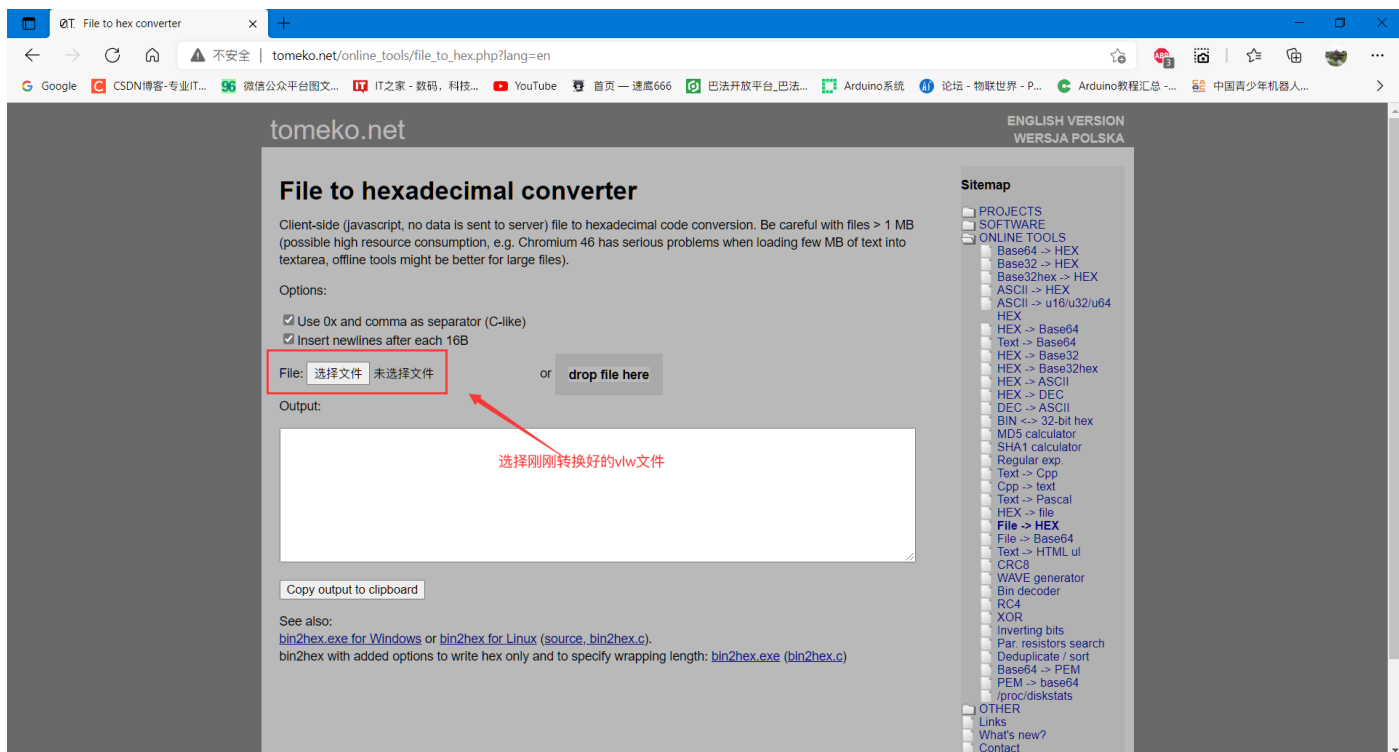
ØT. File to hex converter

不安全 | tomeko.net/online_tools/file_to_hex.php?lang=en

Google CSDN博客-专业IT... 微信公众平台图文... IT之家 - 数码，科技... YouTube 首页 — 速鹰666 巴法开放平台_巴法... Arduino系统 论坛 - 物联世界 - P... Arduino教程汇总 -... 中国青少年机器人...

tomeko.net

ENGLISH VERSION
WERSJA POLSKA

File to hexadecimal converter

Client-side (javascript, no data is sent to server) file to hexadecimal code conversion. Be careful with files > 1 MB (possible high resource consumption, e.g. Chromium 46 has serious problems when loading few MB of text into textarea, offline tools might be better for large files).

Options:

Use 0x and comma as separator (C-like)
Insert newlines after each 16B

File: 选择文件 未选择文件

or drop file here

Output:

选择刚刚转换好的vlw文件

Copy output to clipboard

See also:
bin2hex.exe for Windows or bin2hex for Linux (source, bin2hex.c).
bin2hex with added options to write hex only and to specify wrapping length: bin2hex.exe (bin2hex.c)

Sitemap

PROJECTS
SOFTWARE
ONLINE TOOLS
Base64 -> HEX
Base32 -> HEX
Base32hex -> HEX
ASCII -> HEX
ASCII -> u16/u32/u64 HEX
HEX -> Base64
Text -> Base64
HEX -> Base32
HEX -> Base32hex
HEX -> ASCII
HEX -> DEC
DEC -> ASCII
BIN <-> 32-bit hex
MD5 calculator
SHA1 calculator
Regular exp.
Text -> Cpp
Cpp -> text
Text -> Pascal
HEX -> file
File -> HEX
File -> Base64
Text -> HTML ul
CRC8
WAVE generator
Bin decoder
RC4
XOR
Inverting bits
Par. resistors search
Deduplicate / sort
Base64 -> PEM
PEM -> base64
/proc/diskstats
OTHER
Links
What's new?
Contact